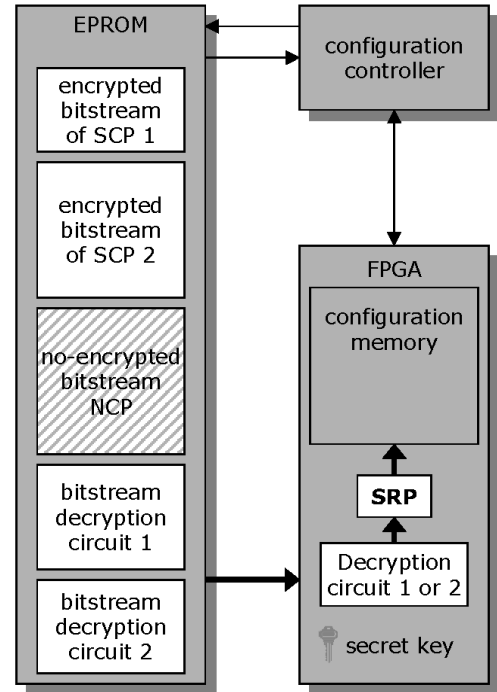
EPROM

encrypted bitstream of SCP 1

encrypted bitstream of SCP 2

no-encrypted bitstream NCP

bitstream decryption circuit 1

bitstream decryption circuit 2

configuration controller

FPGA

configuration memory

SRP

Decryption circuit 1 or 2

secret key